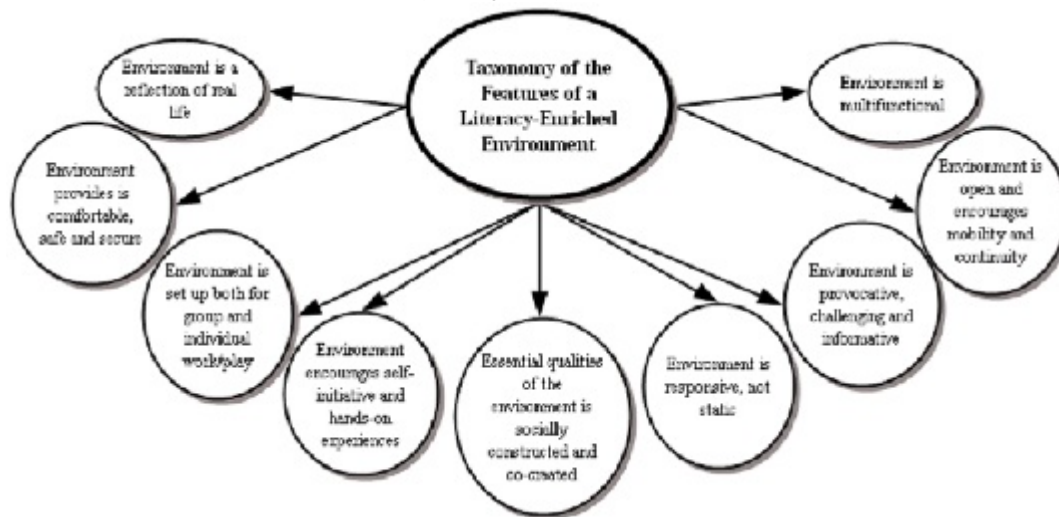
Taxonomy of the Features of a Literacy-Enriched Environment

Environment is a reflection of real life

Environment provides is comfortable, safe and secure

Environment is set up both for group and individual work/play

Environment encourages self-initiative and hands-on experiences

Essential qualitise of the environement is socially constructed and co-created

Environment is responsive, not static

Environment is provocative, challenging and informative

Environment is open and encourages mobility and continuity

Environment is multifunctional